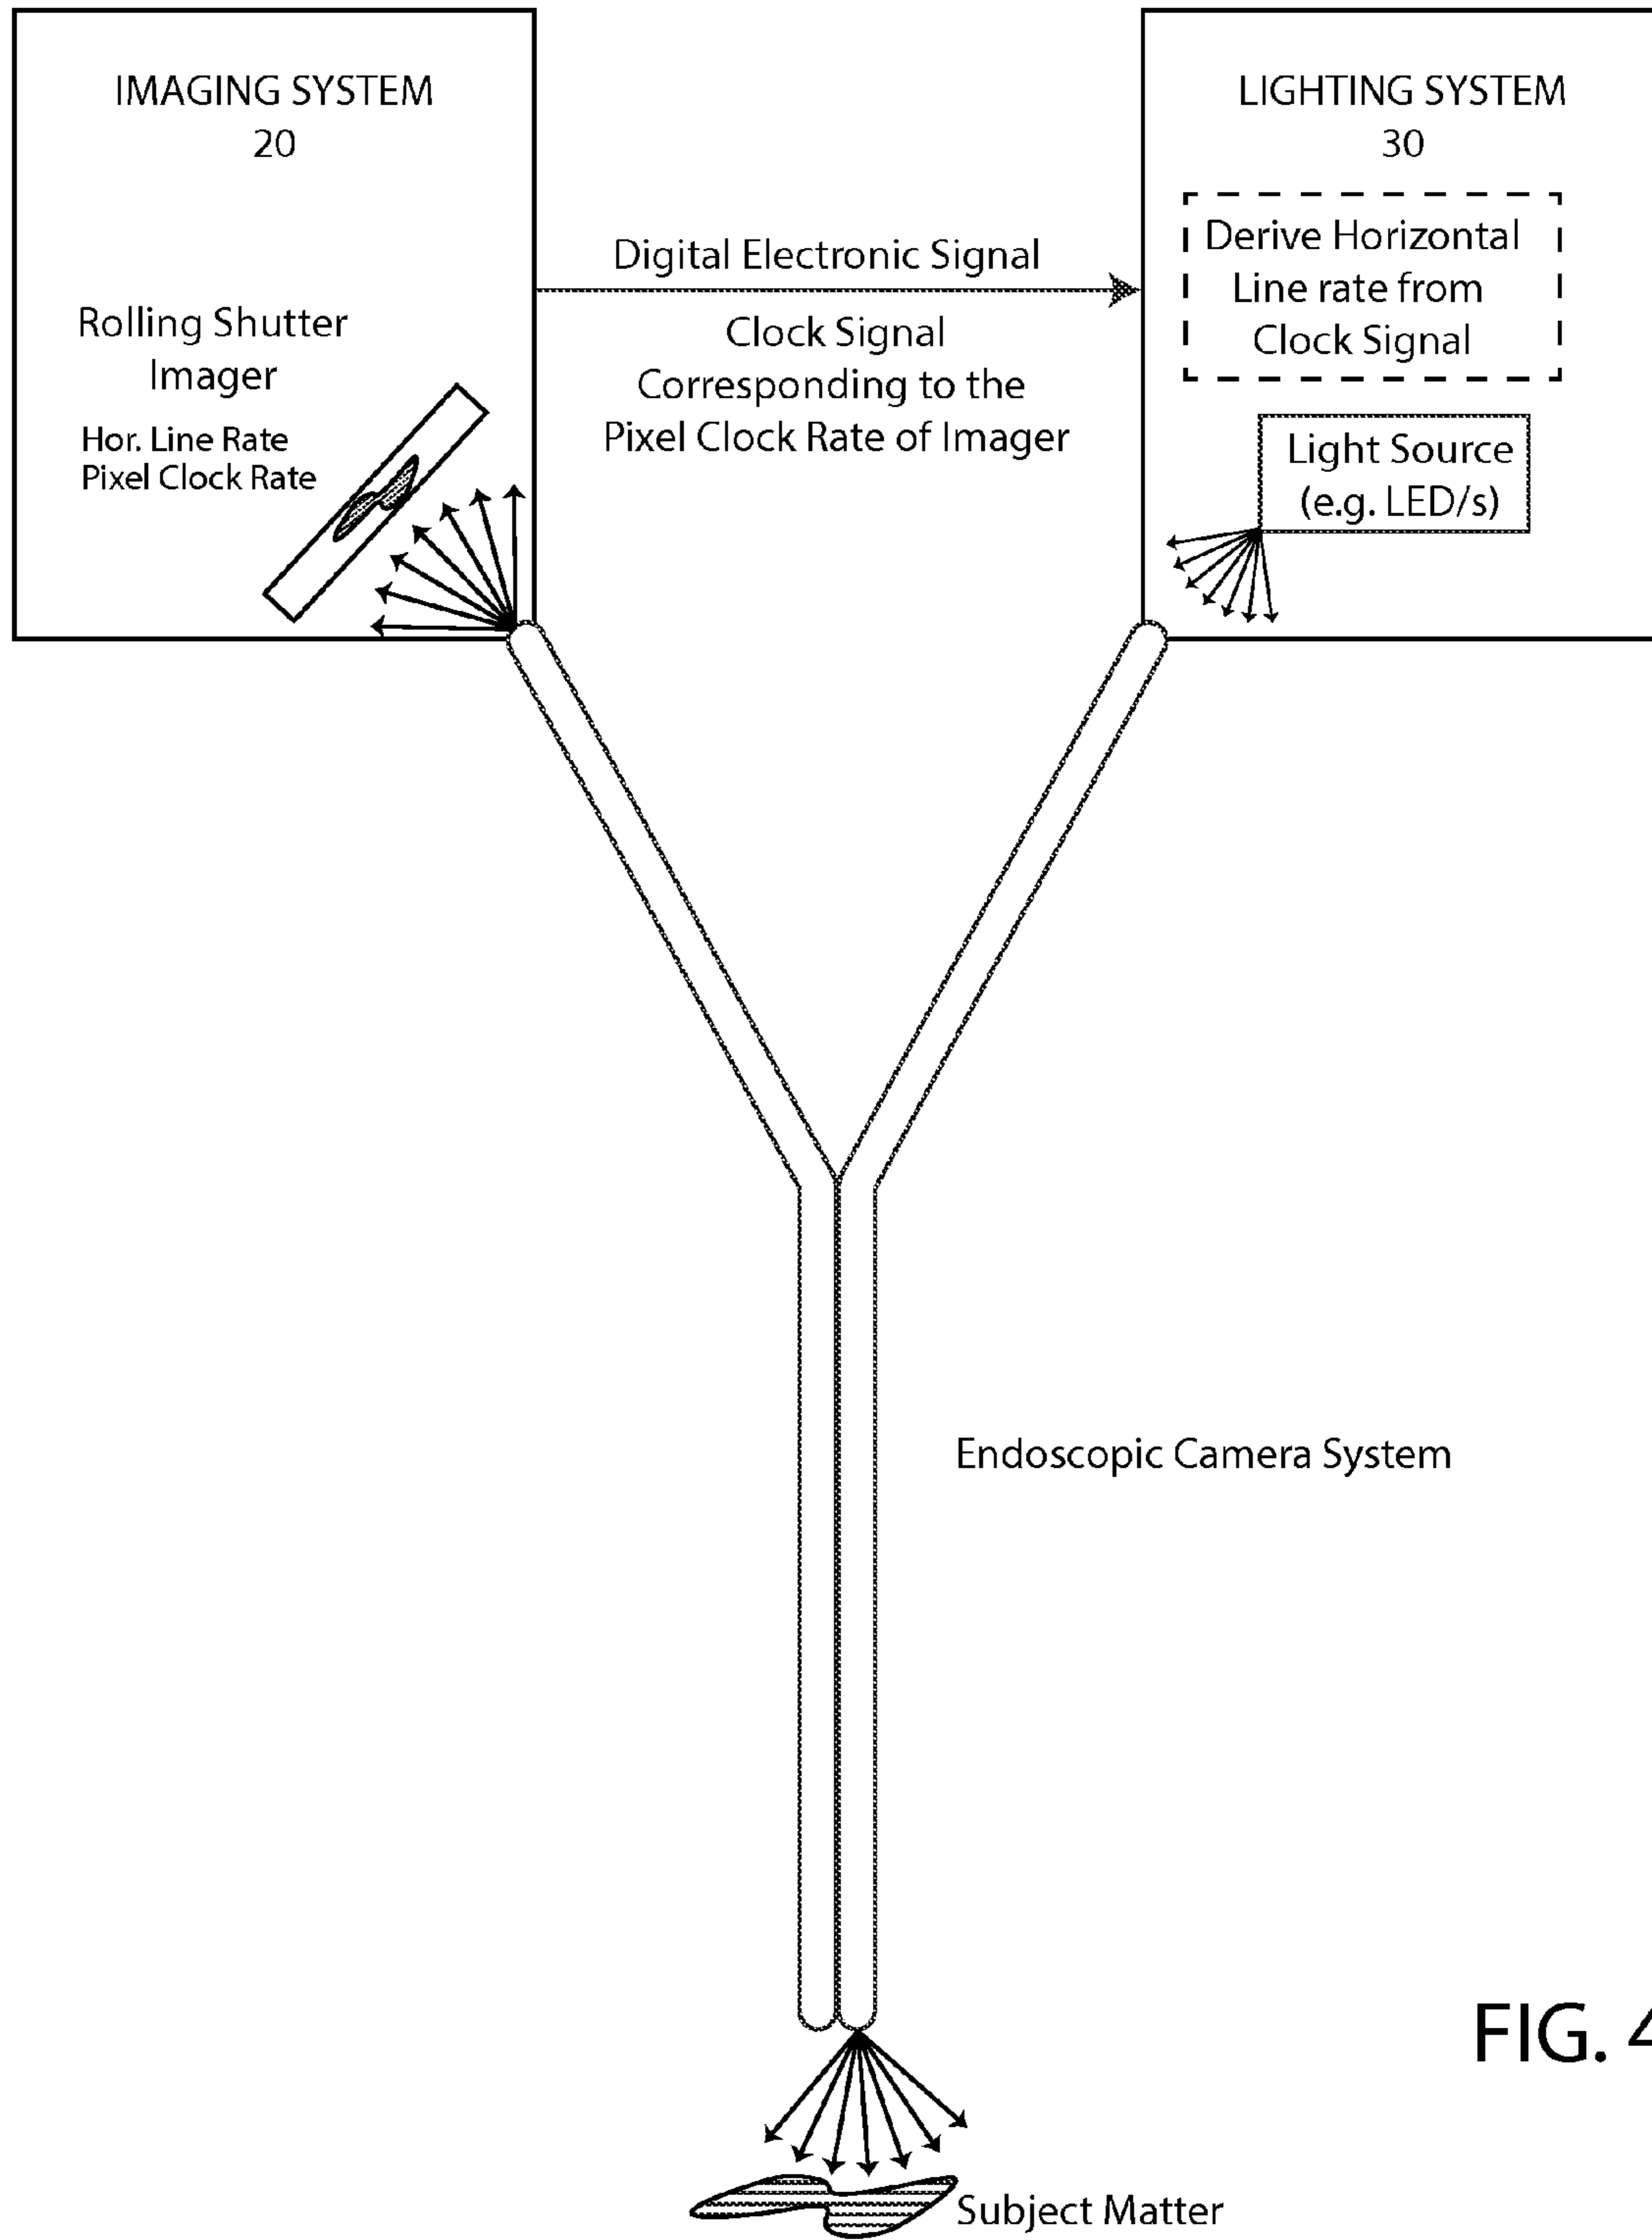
IMAGING SYSTEM
20

Rolling Shutter
Imager

Hor. Line Rate
Pixel Clock Rate

Digital Electronic Signal

Clock Signal
Corresponding to the
Pixel Clock Rate of Imager

LIGHTING SYSTEM
30

Derive Horizontal
Line rate from
Clock Signal

Light Source
(e.g. LED/s)

Endoscopic Camera System

FIG. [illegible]

Subject Matter